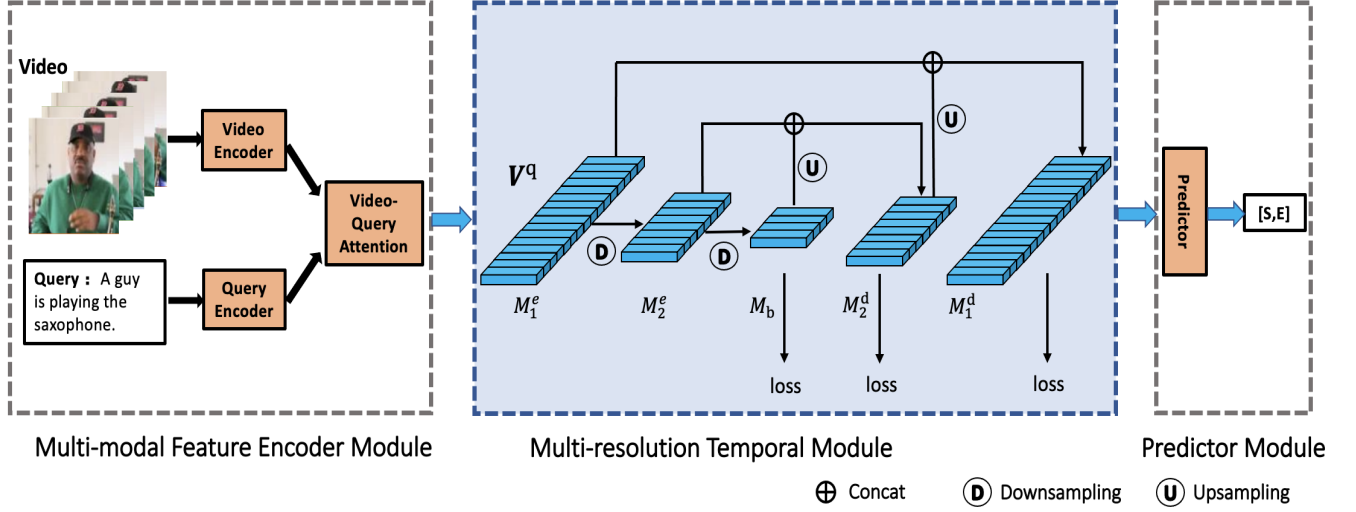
Video

Video Encoder

Video-Query Attention

Query : A guy is playing the saxophone.

Query Encoder

$V^q$

D

D

U

U

$M_1^e$

$M_2^e$

$M_b$

$M_2^d$

$M_1^d$

loss

loss

loss

Predictor

[S,E]

Multi-modal Feature Encoder Module

Multi-resolution Temporal Module

Predictor Module

$\oplus$ Concat

D Downsampling

U Upsampling